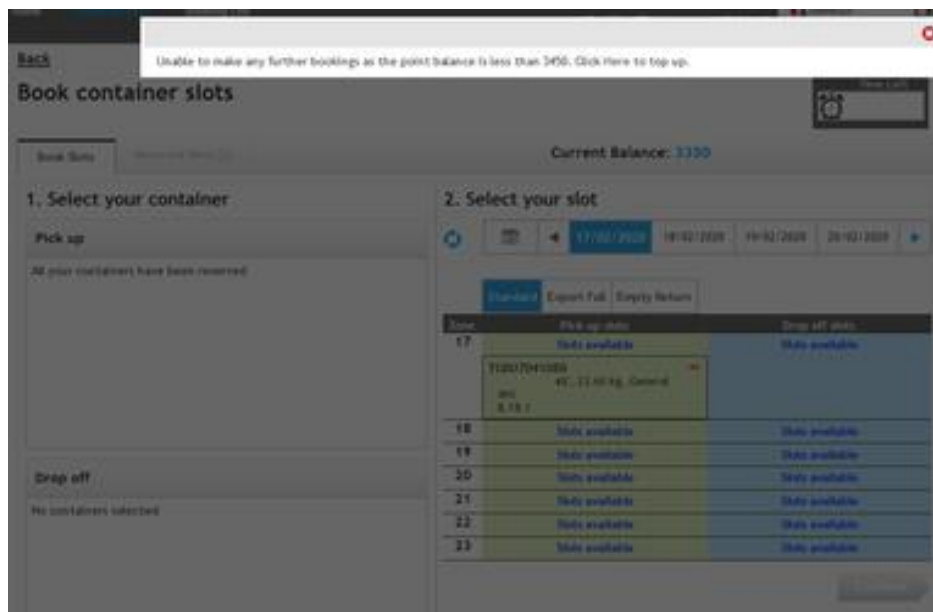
Back

Unable to make any further bookings as the point balance is less than 3450. Click Here to top up.

Book container slots

View Lock

Book Slots

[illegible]

Current Balance: 3330

1. Select your container

Pick up

All your containers have been reserved

Drop off

No containers selected

2. Select your slot

17/02/2020 18/02/2020 19/02/2020 20/02/2020

Standard Export Full Empty Return

| Zone | Pick up slots | Drop off slots |
|---|---|---|
| 17 | Slots available | Slots available |
| | TCDU7041050 40', 22.60 kg, General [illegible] 8.19.1 | |
| 18 | Slots available | Slots available |
| 19 | Slots available | Slots available |
| 20 | Slots available | Slots available |
| 21 | Slots available | Slots available |
| 22 | Slots available | Slots available |
| 23 | Slots available | Slots available |

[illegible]